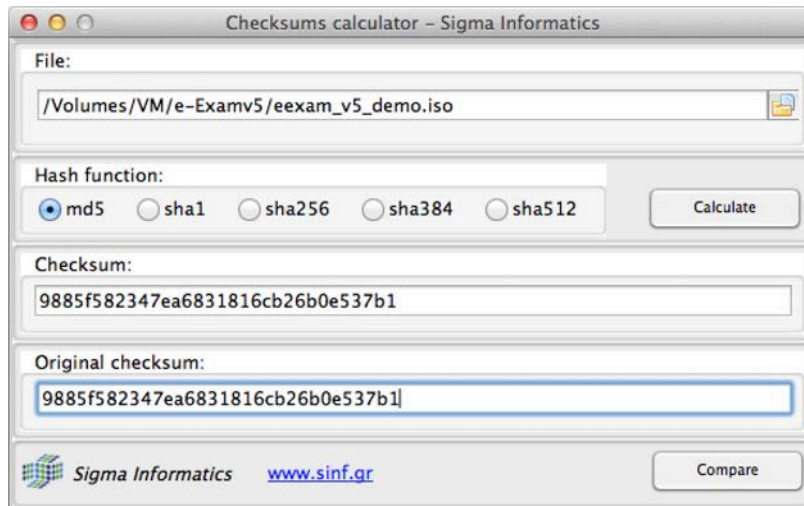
Checksums calculator – Sigma Informatics

File:

/Volumes/VM/e-Examv5/eexam_v5_demo.iso

Hash function:

md5 sha1 sha256 sha384 sha512

Calculate

Checksum:

9885f582347ea6831816cb26b0e537b1

Original checksum:

9885f582347ea6831816cb26b0e537b1

Sigma Informatics www.sinf.gr

Compare